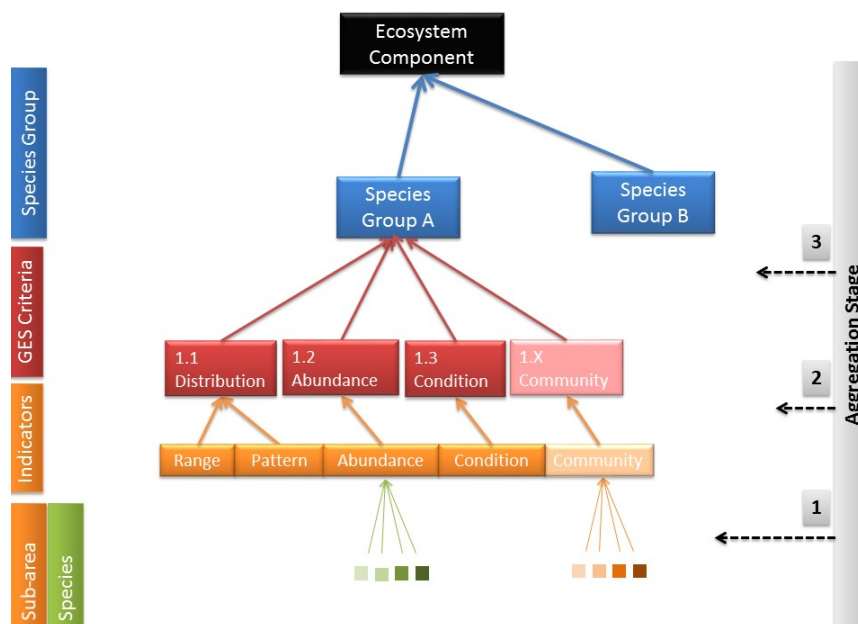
Species Group

GES Criteria

Indicators

Sub-area

Species

Ecosystem Component

Species Group A

Species Group B

1.1 Distribution

1.2 Abundance

1.3 Condition

1.X Community

Range

Pattern

Abundance

Condition

Community

3

2

1

Aggregation Stage